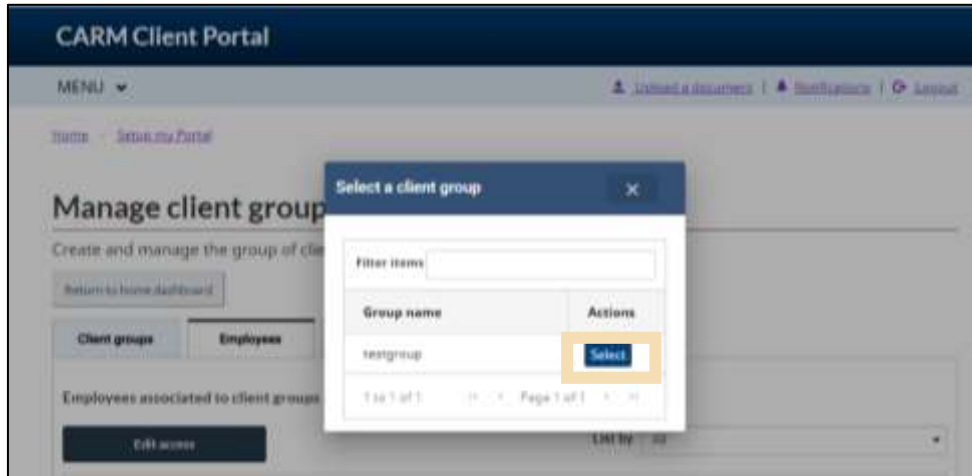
CARM Client Portal

MENU

Upload a document | Notifications | Logout

Home · Setup my Portal

Manage client group

Create and manage the group of cli

Return to home dashboard

Client groups

Employees

Employees associated to client groups

Edit access

List by All

Select a client group

×

Filter items

| Group name | Actions |
|---|---|
| testgroup | Select |

1 to 1 of 1 Page 1 of 1